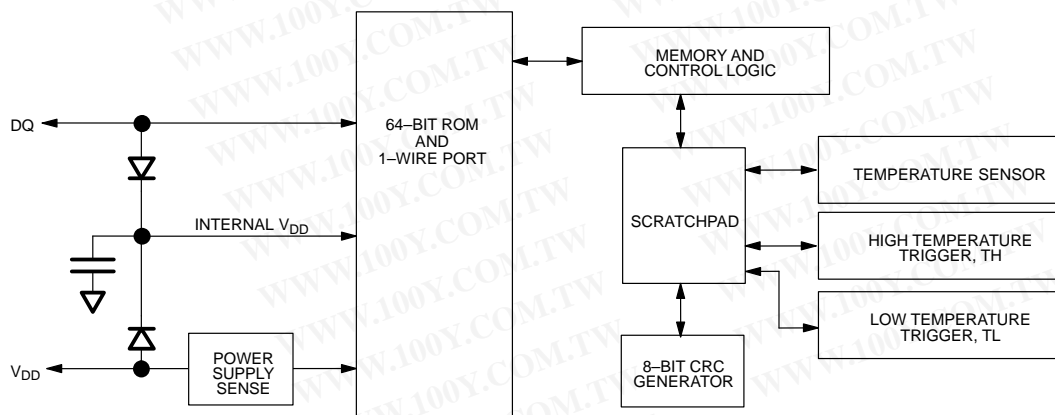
DQ

INTERNAL $V_{DD}$

$V_{DD}$

POWER SUPPLY SENSE

64–BIT ROM AND 1–WIRE PORT

MEMORY AND CONTROL LOGIC

SCRATCHPAD

8–BIT CRC GENERATOR

TEMPERATURE SENSOR

HIGH TEMPERATURE TRIGGER, TH

LOW TEMPERATURE TRIGGER, TL

WWW.100Y.COM.TW